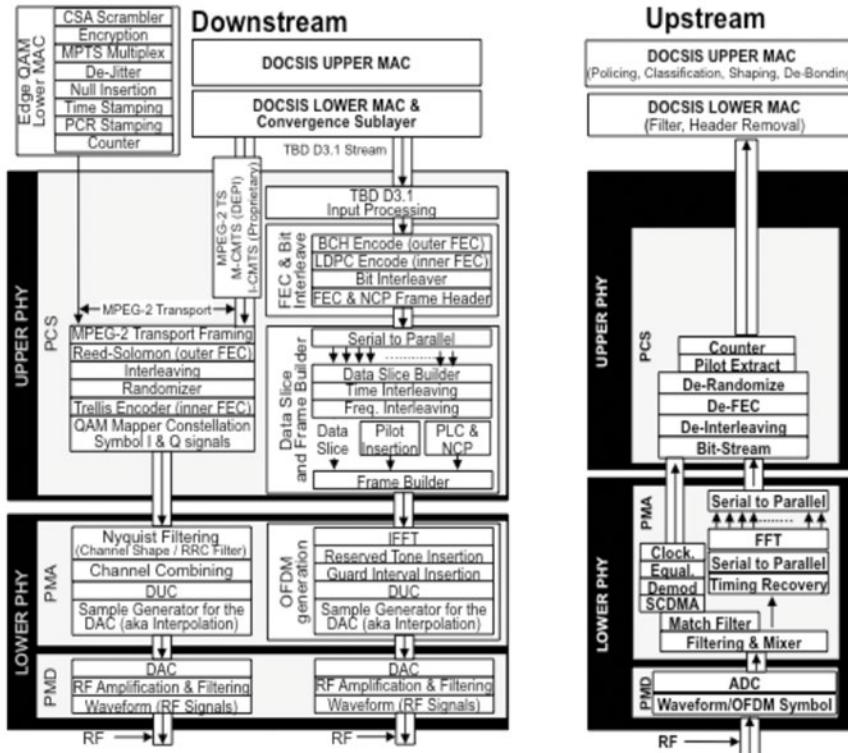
Edge QAM Lower MAC

CSA Scrambler
Encryption
MPTS Multiplex
De-Jitter
Null Insertion
Time Stamping
PCR Stamping
Counter

Downstream

DOCSIS UPPER MAC

DOCSIS LOWER MAC & Convergence Sublayer

TBD D3.1 Stream

MPEG-2 TS M-CMTS (DEPI) I-CMTS (Proprietary)

UPPER PHY

PCS

MPEG-2 Transport

MPEG-2 Transport Framing
Reed-Solomon (outer FEC)
Interleaving
Randomizer
Trellis Encoder (inner FEC)
QAM Mapper Constellation Symbol I & Q signals

TBD D3.1 Input Processing

FEC & Bit Interleave

BCH Encode (outer FEC)
LDPC Encode (inner FEC)
Bit Interleaver
FEC & NCP Frame Header

Data Slice and Frame Builder

Serial to Parallel
Data Slice Builder
Time Interleaving
Freq. Interleaving
Data Slice
Pilot Insertion
PLC & NCP
Frame Builder

LOWER PHY

PMA

Nyquist Filtering (Channel Shape / RRC Filter)
Channel Combining
DUC
Sample Generator for the DAC (aka Interpolation)

OFDM generation

IFFT
Reserved Tone Insertion
Guard Interval Insertion
DUC
Sample Generator for the DAC (aka Interpolation)

PMD

DAC
RF Amplification & Filtering
Waveform (RF Signals)

DAC
RF Amplification & Filtering
Waveform (RF Signals)

RF
RF

Upstream

DOCSIS UPPER MAC
(Policing, Classification, Shaping, De-Bonding

DOCSIS LOWER MAC
(Filter, Header Removal)

UPPER PHY

PCS

Counter
Pilot Extract
De-Randomize
De-FEC
De-Interleaving
Bit-Stream

LOWER PHY

PMA

Serial to Parallel
FFT
Serial to Parallel
Timing Recovery
Clock, Equal, Demod SCDMA
Match Filter
Filtering & Mixer

PMD

ADC
Waveform/OFDM Symbol

RF